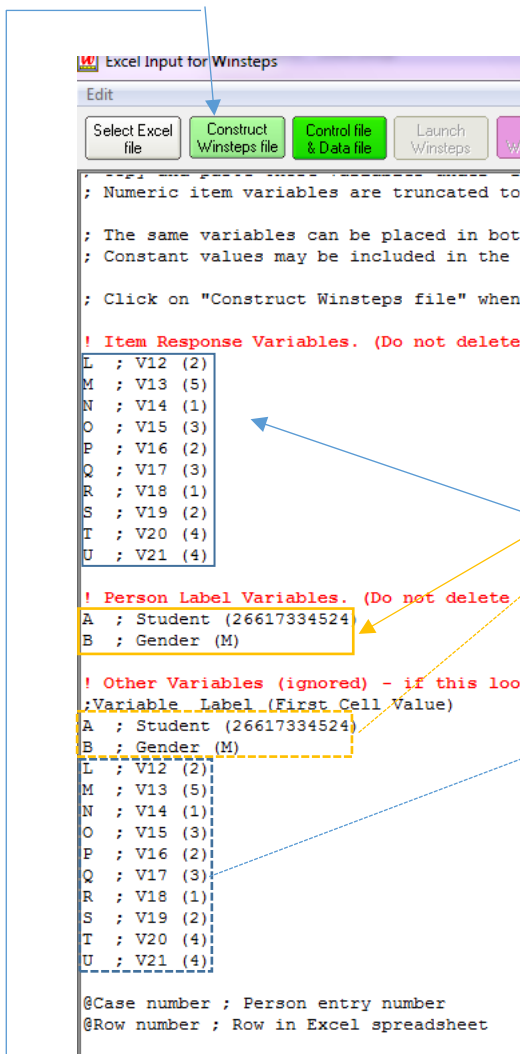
Excel Input for Winsteps

Edit

Select Excel file

Construct Winsteps file

Control file & Data file

Launch Winsteps

; Numeric item variables are truncated to

; The same variables can be placed in bot
; Constant values may be included in the

; Click on "Construct Winsteps file" when

! Item Response Variables. (Do not delete
L ; V12 (2)
M ; V13 (5)
N ; V14 (1)
O ; V15 (3)
P ; V16 (2)
Q ; V17 (3)
R ; V18 (1)
S ; V19 (2)
T ; V20 (4)
U ; V21 (4)

! Person Label Variables. (Do not delete
A ; Student (26617334524)
B ; Gender (M)

! Other Variables (ignored) - if this loo
;Variable Label (First Cell Value)
A ; Student (26617334524)
B ; Gender (M)
L ; V12 (2)
M ; V13 (5)
N ; V14 (1)
O ; V15 (3)
P ; V16 (2)
Q ; V17 (3)
R ; V18 (1)
S ; V19 (2)
T ; V20 (4)
U ; V21 (4)

@Case number ; Person entry number
@Row number ; Row in Excel spreadsheet